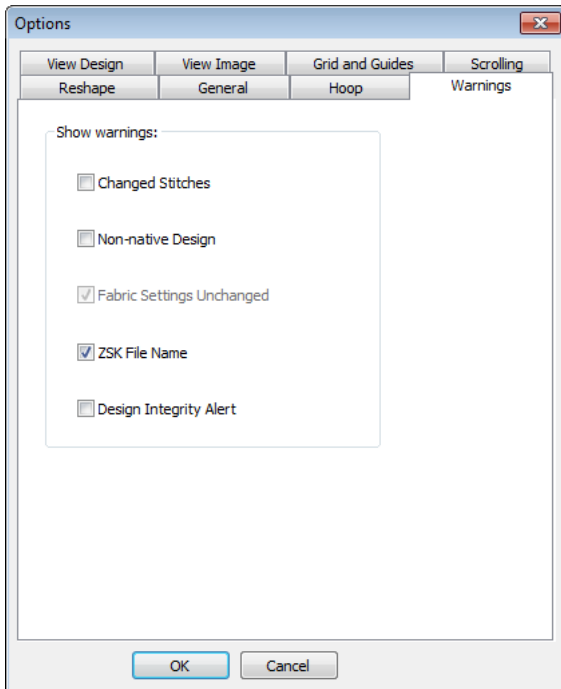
Options

View Design
View Image
Grid and Guides
Scrolling
Reshape
General
Hoop
Warnings

Show warnings:

Changed Stitches

Non-native Design

Fabric Settings Unchanged

ZSK File Name

Design Integrity Alert

OK
Cancel